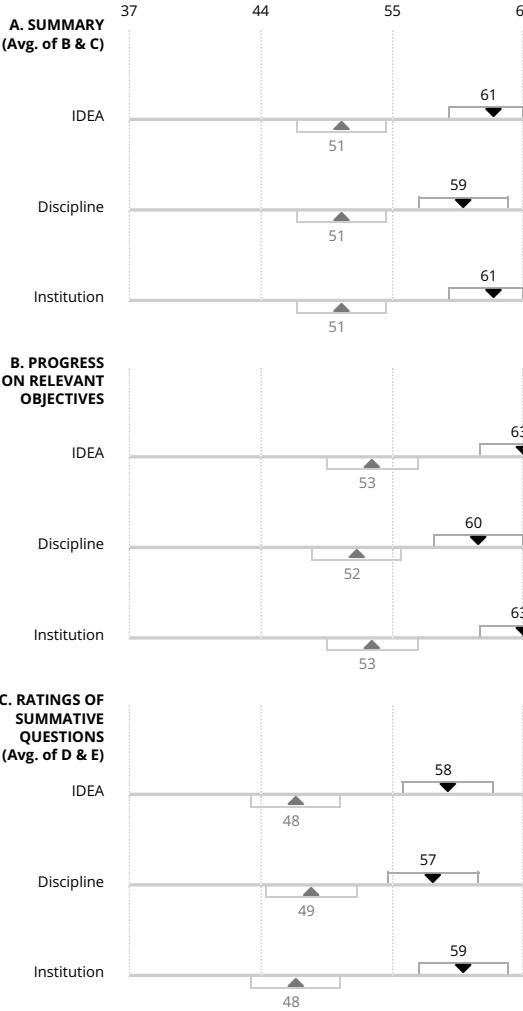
37 44 55 6

A. SUMMARY (Avg. of B & C)

IDEA
61
51

Discipline
59
51

Institution
61
51

B. PROGRESS ON RELEVANT OBJECTIVES

IDEA
63
53

Discipline
60
52

Institution
63
53

C. RATINGS OF SUMMATIVE QUESTIONS (Avg. of D & E)

IDEA
58
48

Discipline
57
49

Institution
59
48